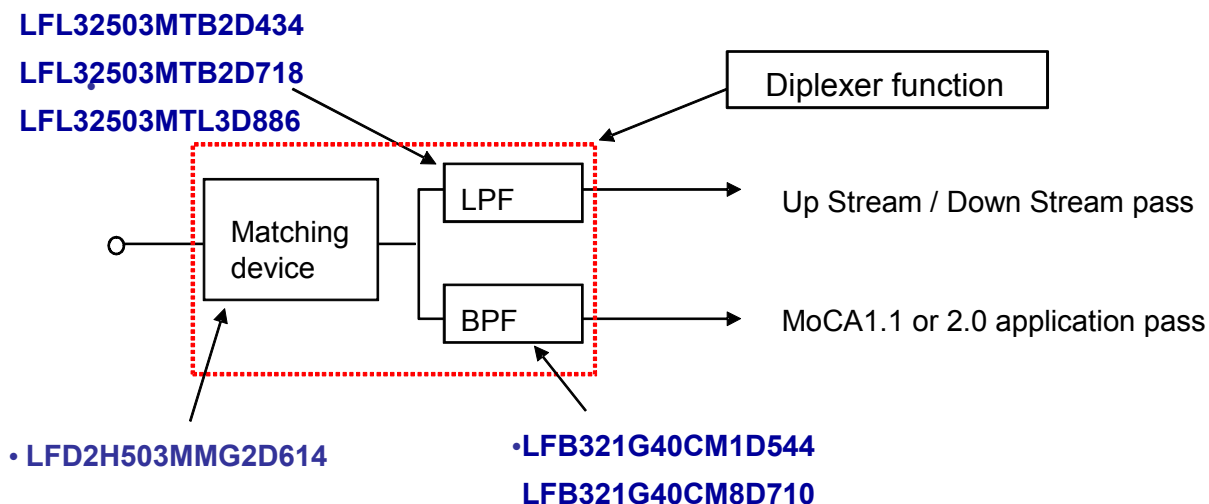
LFL32503MTB2D434
LFL32503MTB2D718
LFL32503MTL3D886

Diplexer function

Matching device

LPF

BPF

Up Stream / Down Stream pass

MoCA1.1 or 2.0 application pass

• LFD2H503MMG2D614

•LFB321G40CM1D544
LFB321G40CM8D710